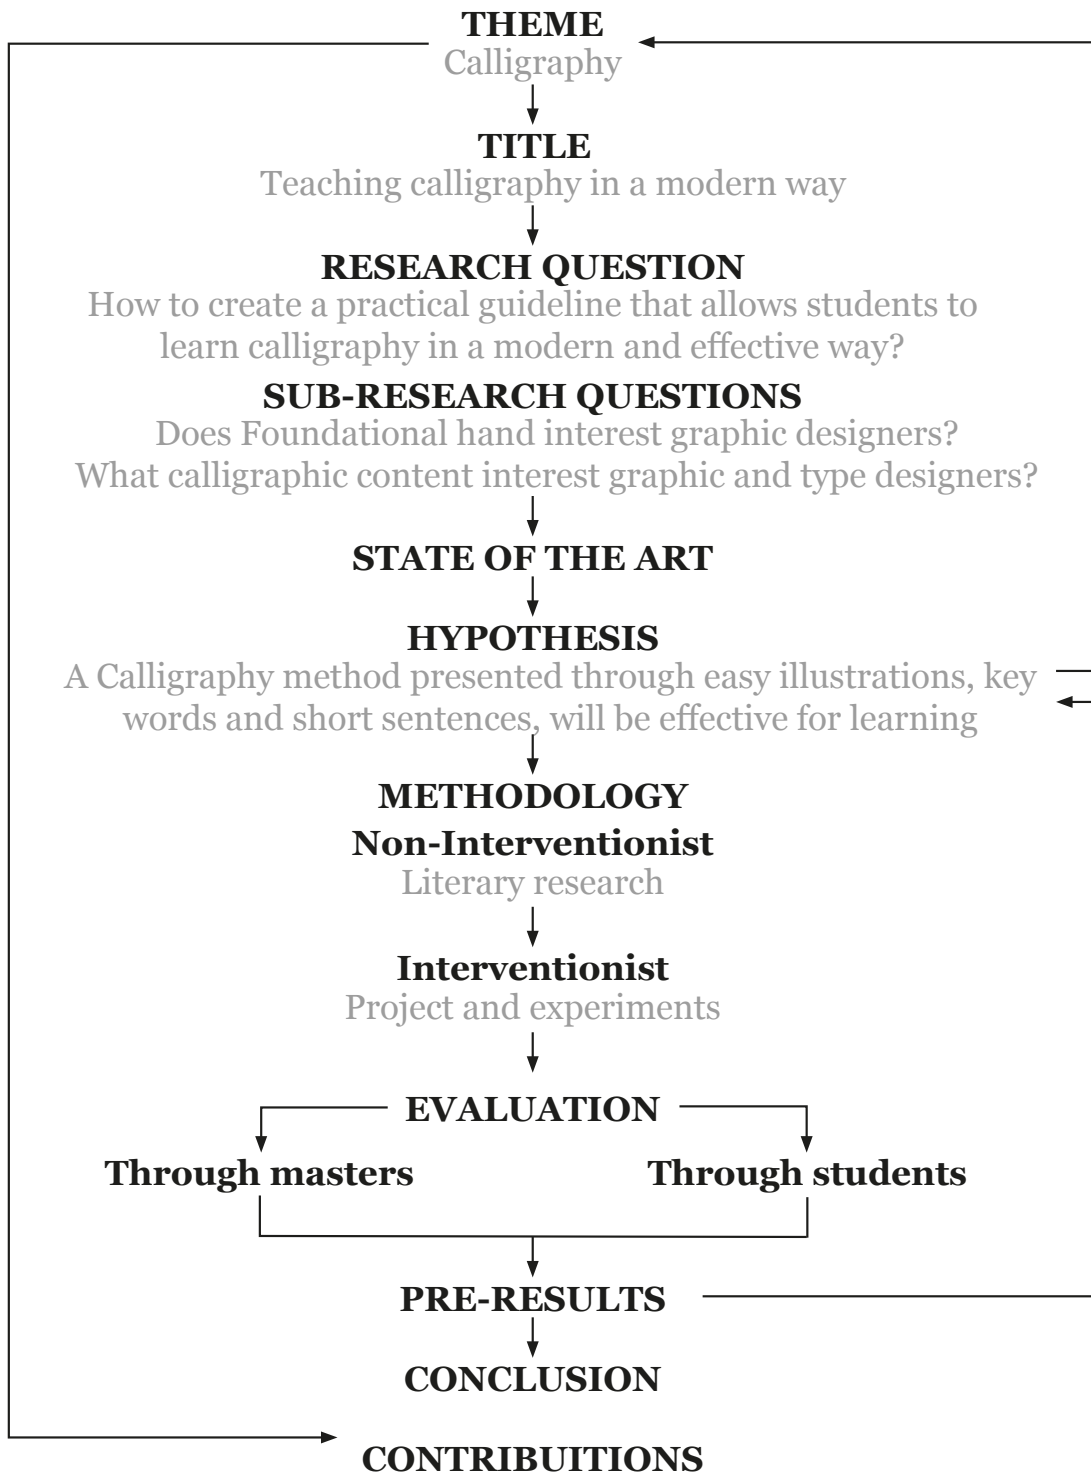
THEME
Calligraphy

TITLE
Teaching calligraphy in a modern way

RESEARCH QUESTION
How to create a practical guideline that allows students to learn calligraphy in a modern and effective way?

SUB-RESEARCH QUESTIONS
Does Foundational hand interest graphic designers?
What calligraphic content interest graphic and type designers?

STATE OF THE ART

HYPOTHESIS
A Calligraphy method presented through easy illustrations, key words and short sentences, will be effective for learning

METHODOLOGY
Non-Interventionist
Literary research

Interventionist
Project and experiments

EVALUATION
Through masters
Through students

PRE-RESULTS

CONCLUSION

CONTRIBUITIONS